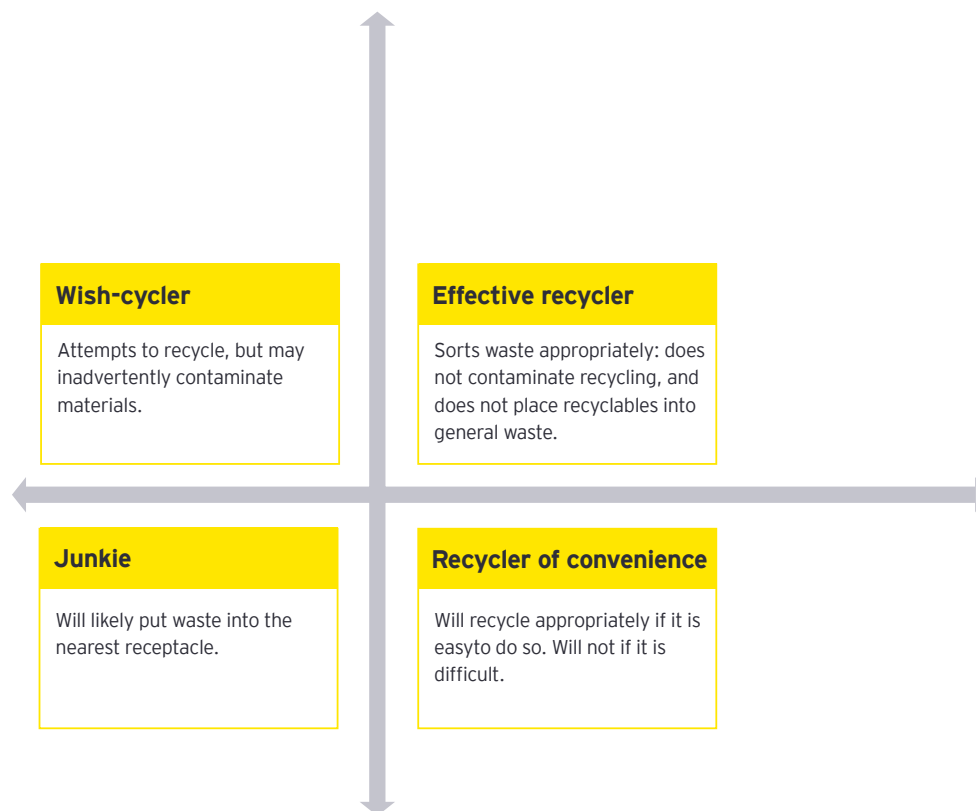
Wish-cycler

Attempts to recycle, but may inadvertently contaminate materials.

Effective recycler

Sorts waste appropriately: does not contaminate recycling, and does not place recyclables into general waste.

Junkie

Will likely put waste into the nearest receptacle.

Recycler of convenience

Will recycle appropriately if it is easyto do so. Will not if it is difficult.